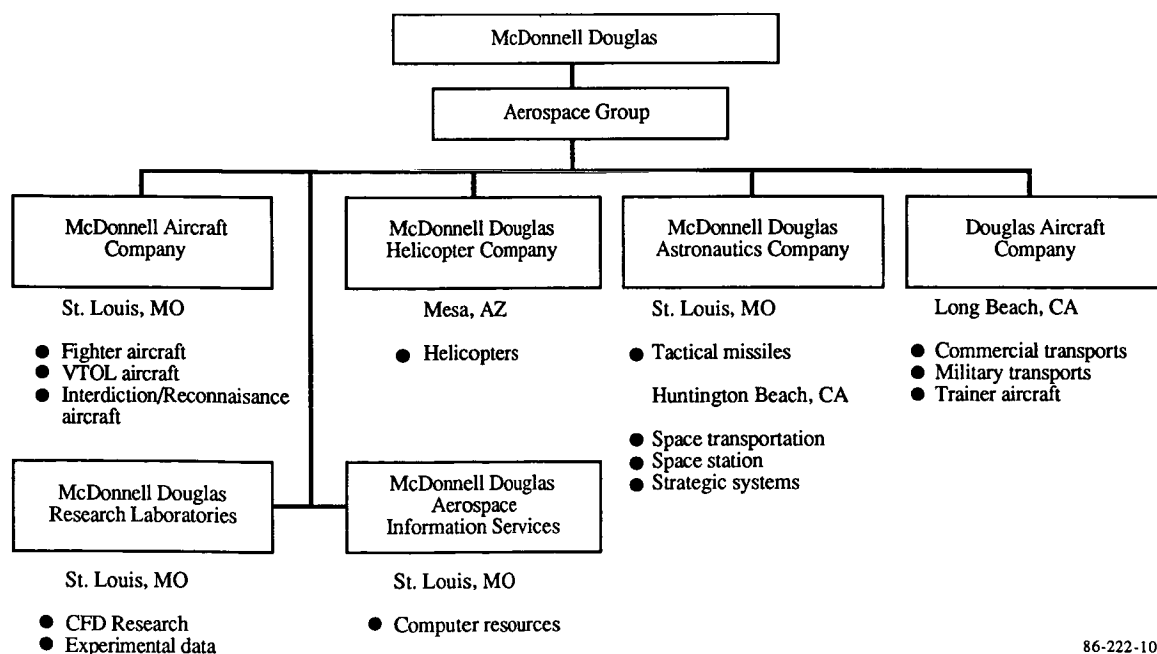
McDonnell Douglas

Aerospace Group

McDonnell Aircraft Company

St. Louis, MO

- Fighter aircraft
- VTOL aircraft
- Interdiction/Reconnaisance aircraft

McDonnell Douglas Helicopter Company

Mesa, AZ

- Helicopters

McDonnell Douglas Astronautics Company

St. Louis, MO

- Tactical missiles

Huntington Beach, CA

- Space transportation
- Space station
- Strategic systems

Douglas Aircraft Company

Long Beach, CA

- Commercial transports
- Military transports
- Trainer aircraft

McDonnell Douglas Research Laboratories

St. Louis, MO

- CFD Research
- Experimental data

McDonnell Douglas Aerospace Information Services

St. Louis, MO

- Computer resources

86-222-10